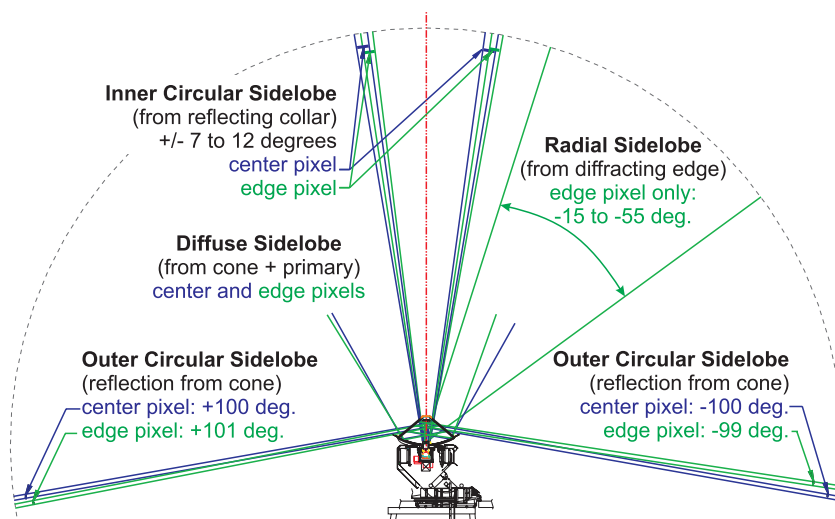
Inner Circular Sidelobe
(from reflecting collar)
+/- 7 to 12 degrees
center pixel
edge pixel

Radial Sidelobe
(from diffracting edge)
edge pixel only:
-15 to -55 deg.

Diffuse Sidelobe
(from cone + primary)
center and edge pixels

Outer Circular Sidelobe
(reflection from cone)
center pixel: +100 deg.
edge pixel: +101 deg.

Outer Circular Sidelobe
(reflection from cone)
center pixel: -100 deg.
edge pixel: -99 deg.